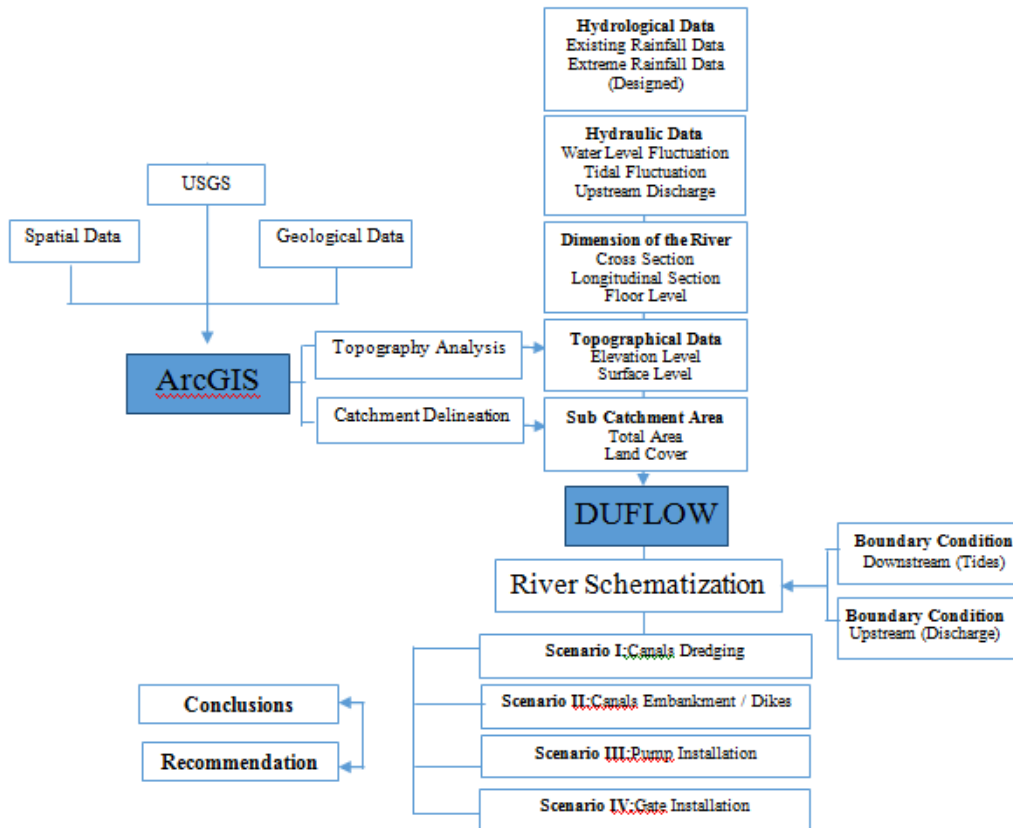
**Hydrological Data**
Existing Rainfall Data
Extreme Rainfall Data
(Designed)

**Hydraulic Data**
Water Level Fluctuation
Tidal Fluctuation
Upstream Discharge

**Dimension of the River**
Cross Section
Longitudinal Section
Floor Level

USGS

Spatial Data

Geological Data

ArcGIS

Topography Analysis

Catchment Delineation

**Topographical Data**
Elevation Level
Surface Level

**Sub Catchment Area**
Total Area
Land Cover

DUFLOW

**Boundary Condition**
Downstream (Tides)

River Schematization

**Boundary Condition**
Upstream (Discharge)

**Scenario I**:Canals Dredging

**Scenario II**:Canals Embankment / Dikes

**Scenario III**:Pump Installation

**Scenario IV**:Gate Installation

**Conclusions**

**Recommendation**